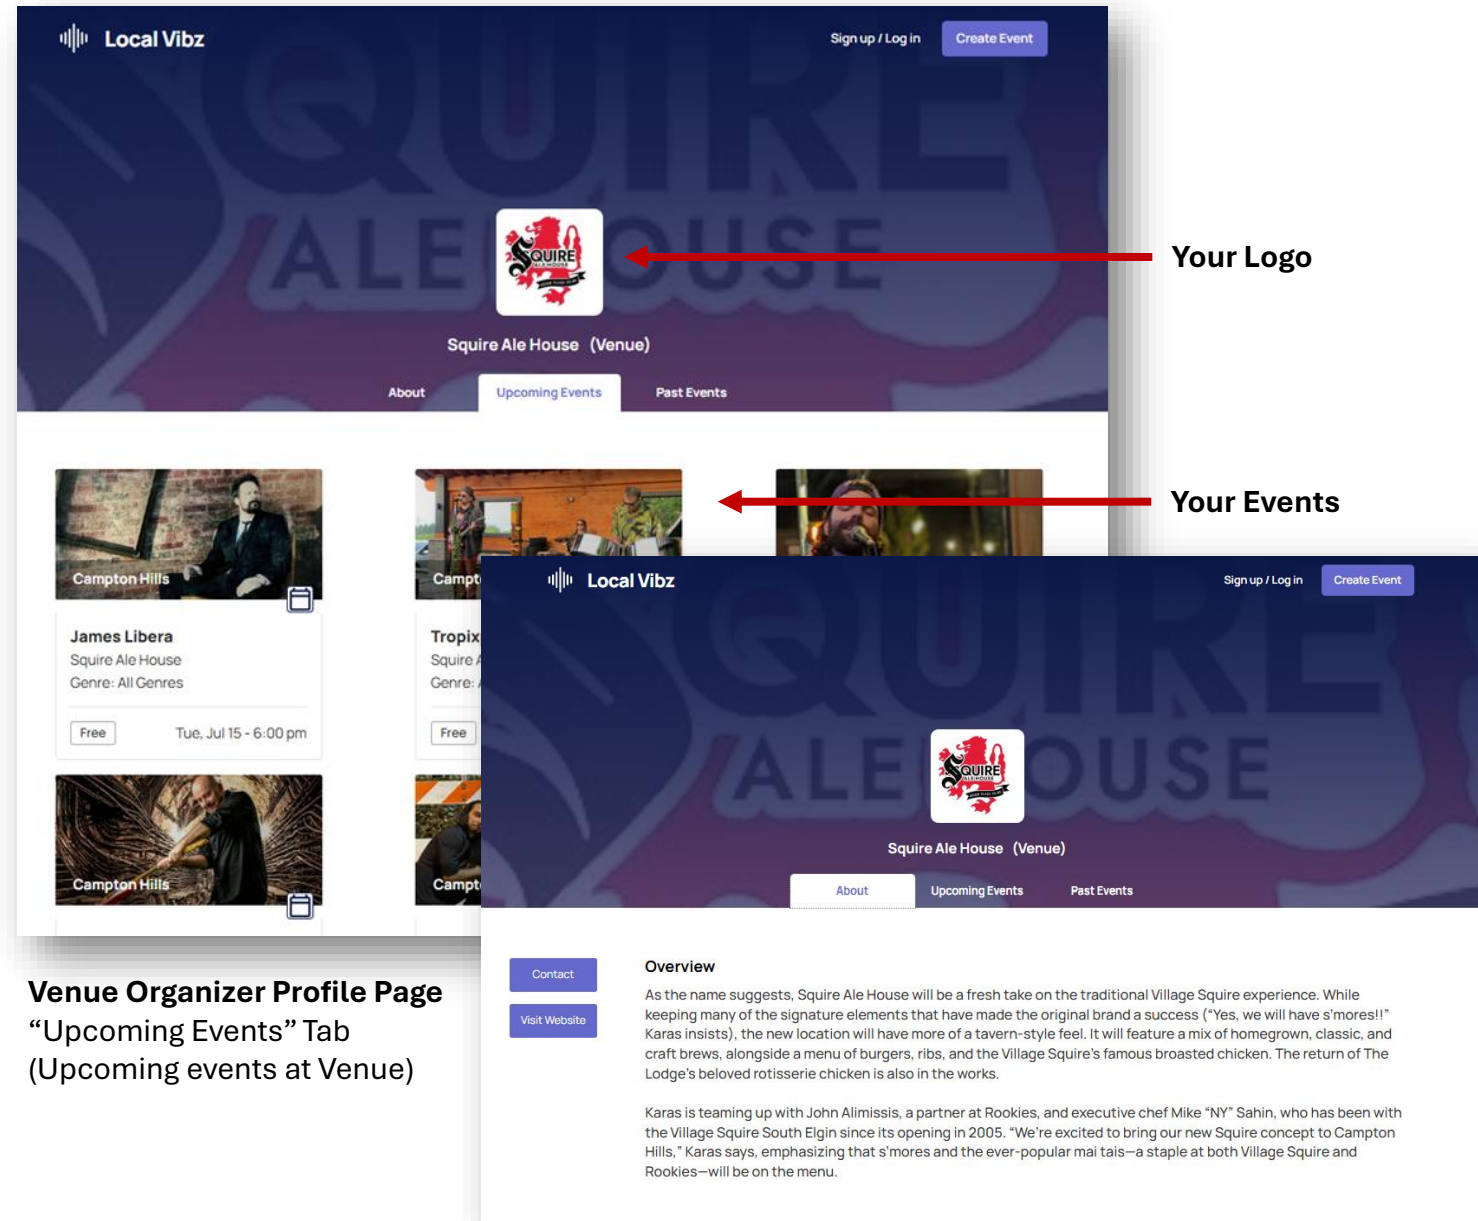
Local Vibz

Sign up / Log in

Create Event

SQUIRE ALE HOUSE

Squire Ale House (Venue)

About

Upcoming Events

Past Events

Your Logo

Your Events

Campton Hills

James Libera

Squire Ale House

Genre: All Genres

Free

Tue, Jul 15 - 6:00 pm

Campt

Tropix

Squire

Genre:

Free

Campton Hills

Campt

Local Vibz

Sign up / Log in

Create Event

SQUIRE ALE HOUSE

Squire Ale House (Venue)

About

Upcoming Events

Past Events

Contact

Visit Website

Overview

As the name suggests, Squire Ale House will be a fresh take on the traditional Village Squire experience. While keeping many of the signature elements that have made the original brand a success ("Yes, we will have s'mores!!" Karas insists), the new location will have more of a tavern-style feel. It will feature a mix of homegrown, classic, and craft brews, alongside a menu of burgers, ribs, and the Village Squire's famous broasted chicken. The return of The Lodge's beloved rotisserie chicken is also in the works.

Karas is teaming up with John Alimissis, a partner at Rookies, and executive chef Mike "NY" Sahin, who has been with the Village Squire South Elgin since its opening in 2005. "We're excited to bring our new Squire concept to Campton Hills," Karas says, emphasizing that s'mores and the ever-popular mai tais—a staple at both Village Squire and Rookies—will be on the menu.

Venue Organizer Profile Page
"Upcoming Events" Tab
(Upcoming events at Venue)